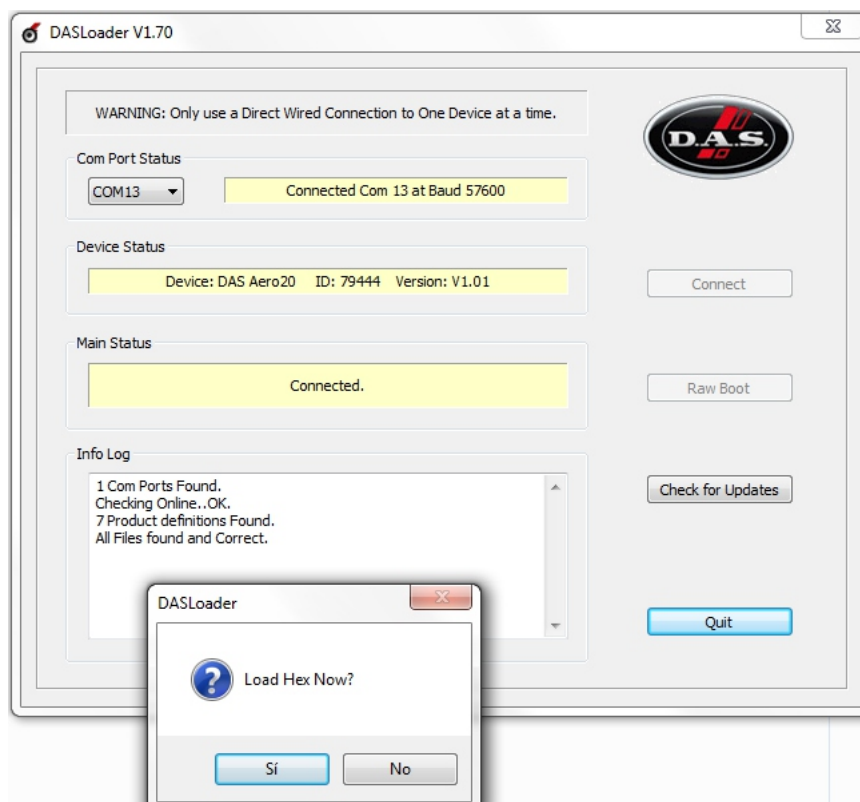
DASLoader V1.70

WARNING: Only use a Direct Wired Connection to One Device at a time.

D.A.S.

Com Port Status

COM13

Connected Com 13 at Baud 57600

Device Status

Device: DAS Aero20 ID: 79444 Version: V1.01

Connect

Main Status

Connected.

Raw Boot

Info Log

1 Com Ports Found.
Checking Online..OK.
7 Product definitions Found.
All Files found and Correct.

Check for Updates

Quit

DASLoader

Load Hex Now?

Sí

No